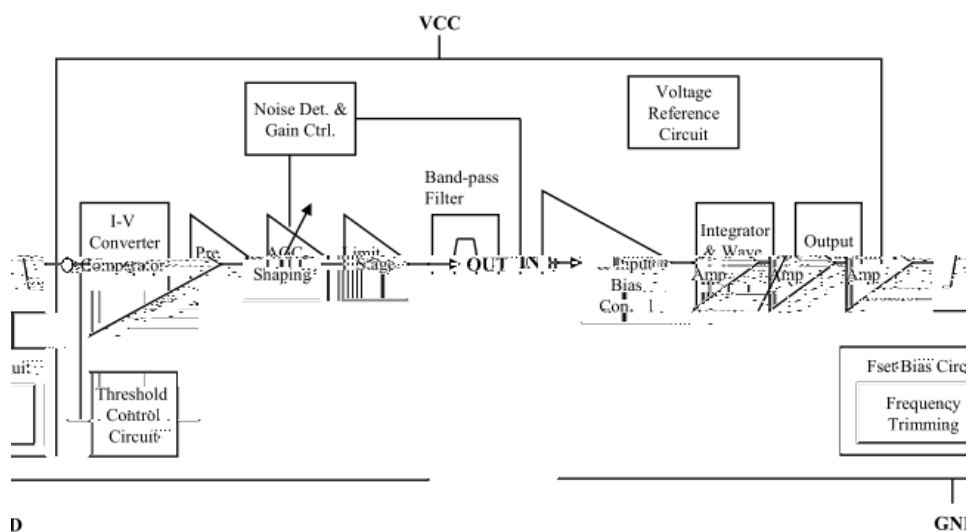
VCC

Noise Det. & Gain Ctrl.

Voltage Reference Circuit

Band-pass Filter

I-V Converter Comparator

Pre

AGC Shaping

Limit Stage

OUT

IN

Input Bias Con.

Integrator & Wave Amp

Output Amp

Amp

uit

Threshold Control Circuit

Fset Bias Circ

Frequency Trimming

D

GN